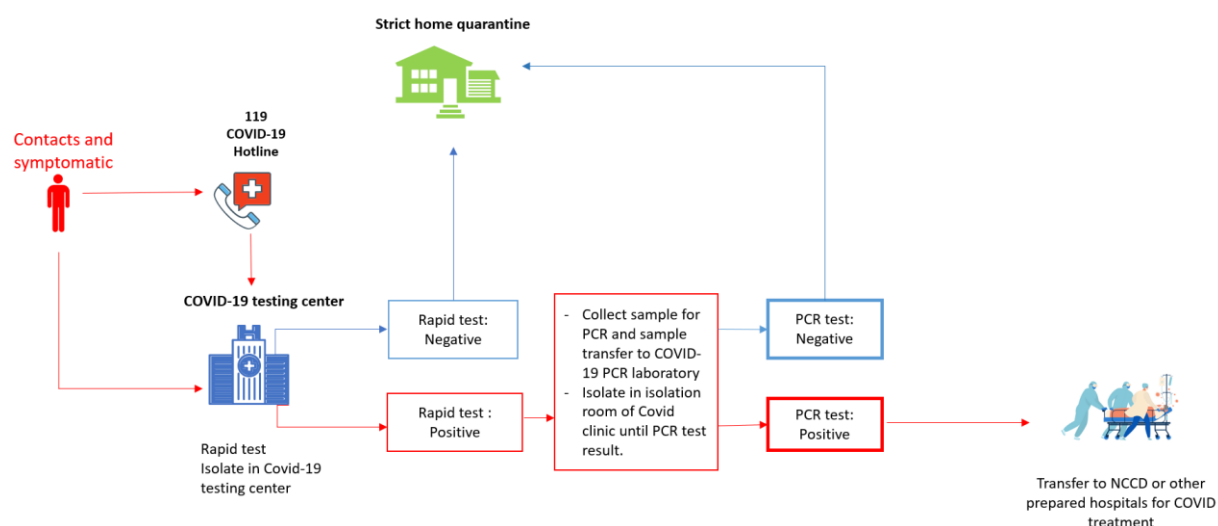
Strict home quarantine

Contacts and symptomatic

119
COVID-19
Hotline

COVID-19 testing center

Rapid test
Isolate in Covid-19 testing center

Rapid test: Negative

Rapid test : Positive

- Collect sample for PCR and sample transfer to COVID-19 PCR laboratory
- Isolate in isolation room of Covid clinic until PCR test result.

PCR test: Negative

PCR test: Positive

Transfer to NCCD or other prepared hospitals for COVID treatment